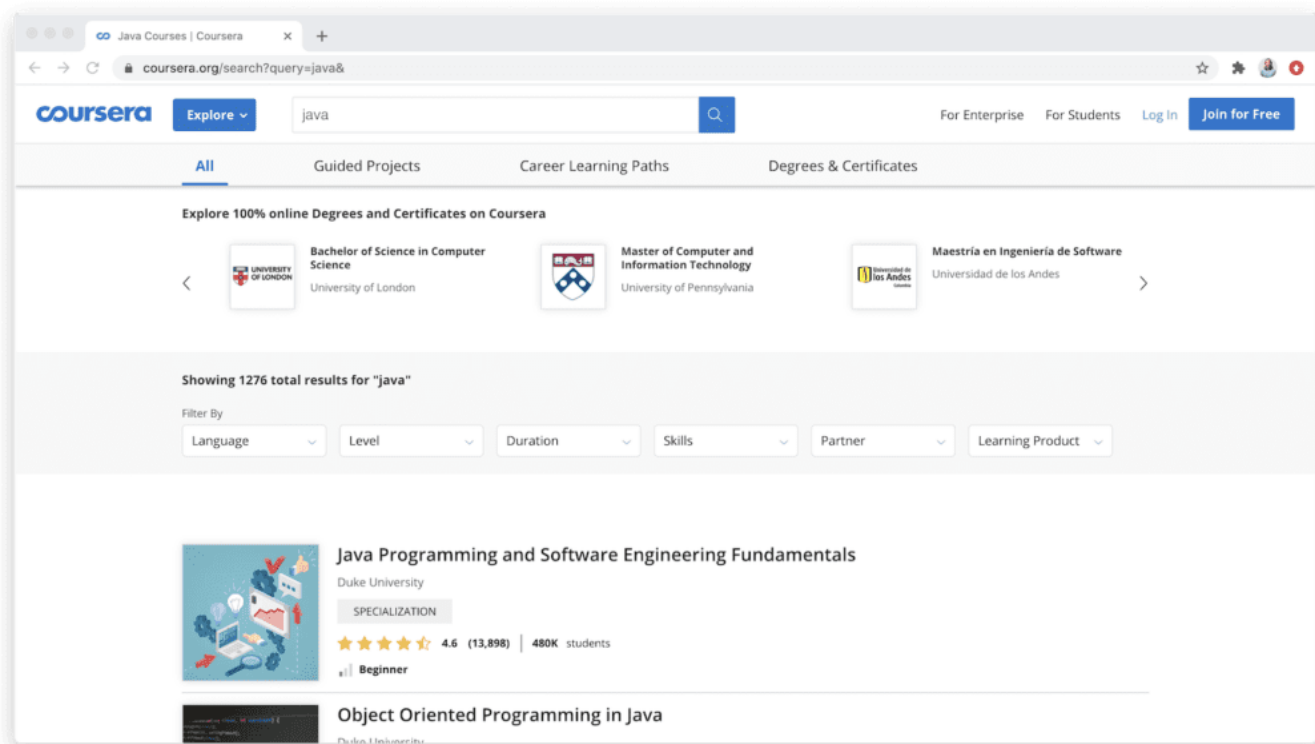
Java Courses | Coursera

coursera.org/search?query=java&

coursera

Explore

java

For Enterprise

For Students

Log In

Join for Free

All

Guided Projects

Career Learning Paths

Degrees & Certificates

Explore 100% online Degrees and Certificates on Coursera

UNIVERSITY OF LONDON

Bachelor of Science in Computer Science

University of London

Master of Computer and Information Technology

University of Pennsylvania

Universidad de los Andes

Maestría en Ingeniería de Software

Universidad de los Andes

Showing 1276 total results for "java"

Filter By

Language

Level

Duration

Skills

Partner

Learning Product

Java Programming and Software Engineering Fundamentals

Duke University

SPECIALIZATION

4.6 (13,898) | 480K students

Beginner

Object Oriented Programming in Java

Duke University